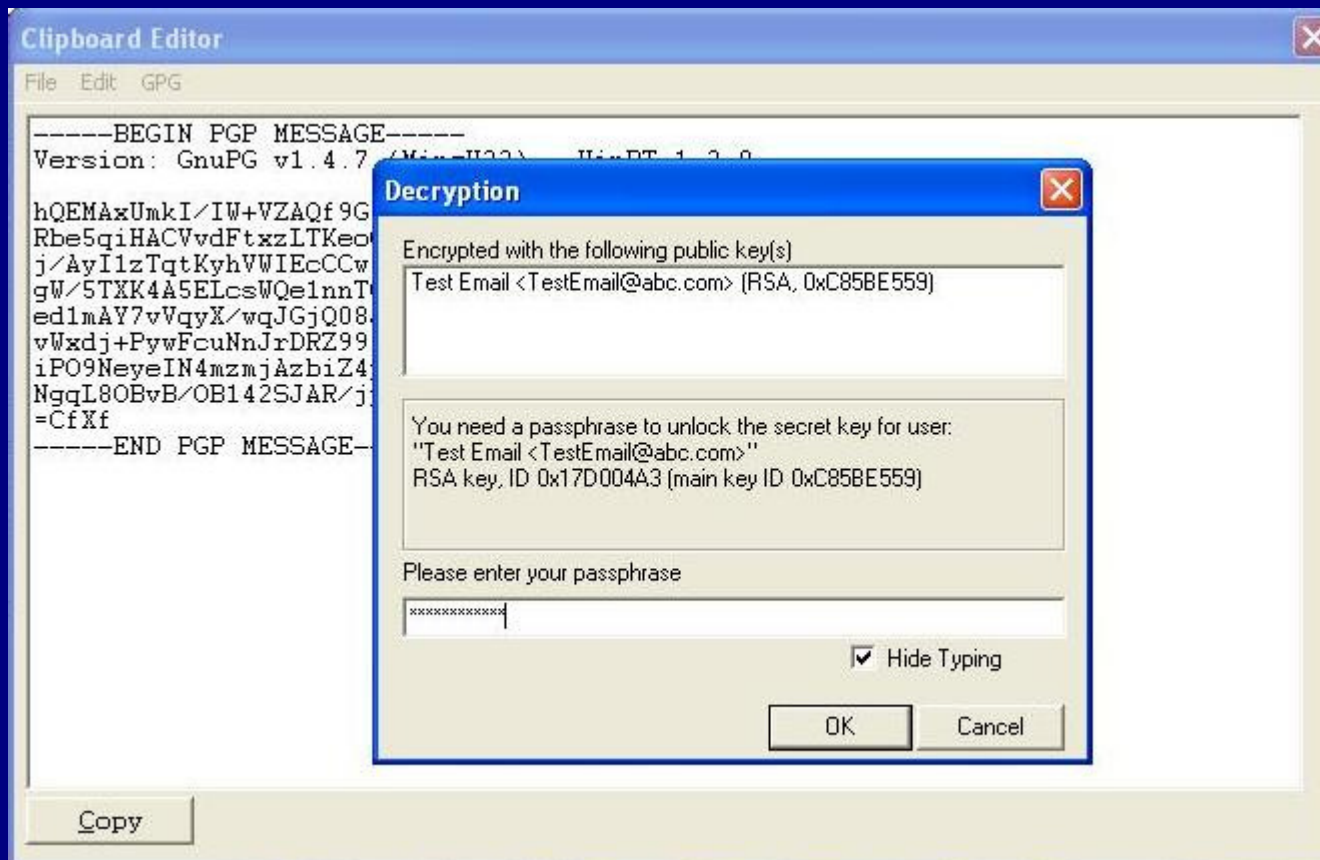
Clipboard Editor

File Edit GPG

-----BEGIN PGP MESSAGE-----
Version: GnuPG v1.4.7 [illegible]

hQEMAxUmkI/IW+VZAQf9G
Rbe5qiHACVvdFtxzLTKeo
j/AyI1zTqtKyhVWIEcCCw
gW/5TXK4A5ELcsWQe1nnT
ed1mAY7vVqyX/wqJGjQ08
vWxdj+PywFcuNnJrDRZ99
iPO9NeyeIN4mzmjAzbiZ4
NgqL8OBvB/OB142SJAR/j
=CfXf
-----END PGP MESSAGE-

Decryption

Encrypted with the following public key(s)

Test Email <TestEmail@abc.com> (RSA, 0xC85BE559)

You need a passphrase to unlock the secret key for user:
"Test Email <TestEmail@abc.com>"
RSA key, ID 0x17D004A3 (main key ID 0xC85BE559)

Please enter your passphrase

************

Hide Typing

OK

Cancel

Copy